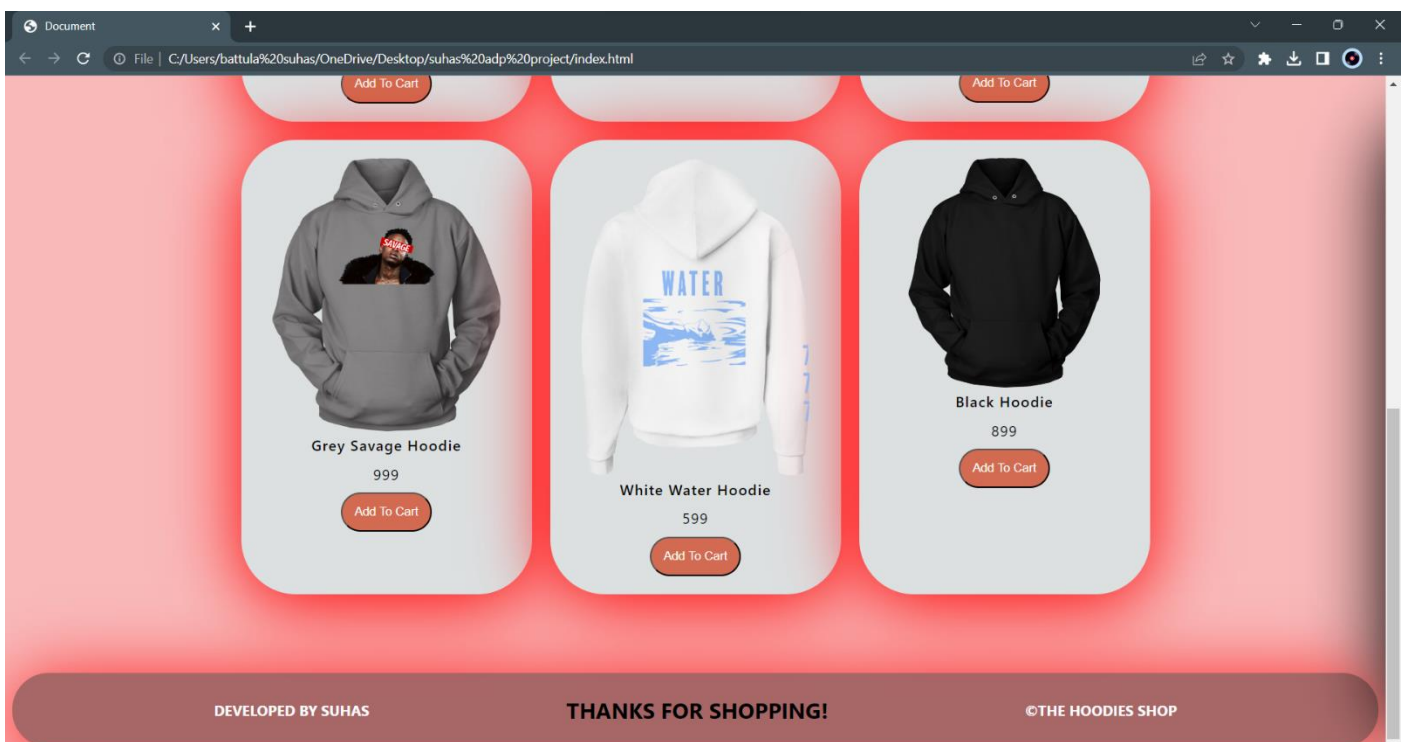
Document

File | C:/Users/battula%20suhas/OneDrive/Desktop/suhas%20adp%20project/index.html

Add To Cart

Add To Cart

SAVAGE

Grey Savage Hoodie

999

Add To Cart

WATER

White Water Hoodie

599

Add To Cart

Black Hoodie

899

Add To Cart

DEVELOPED BY SUHAS

THANKS FOR SHOPPING!

©THE HOODIES SHOP